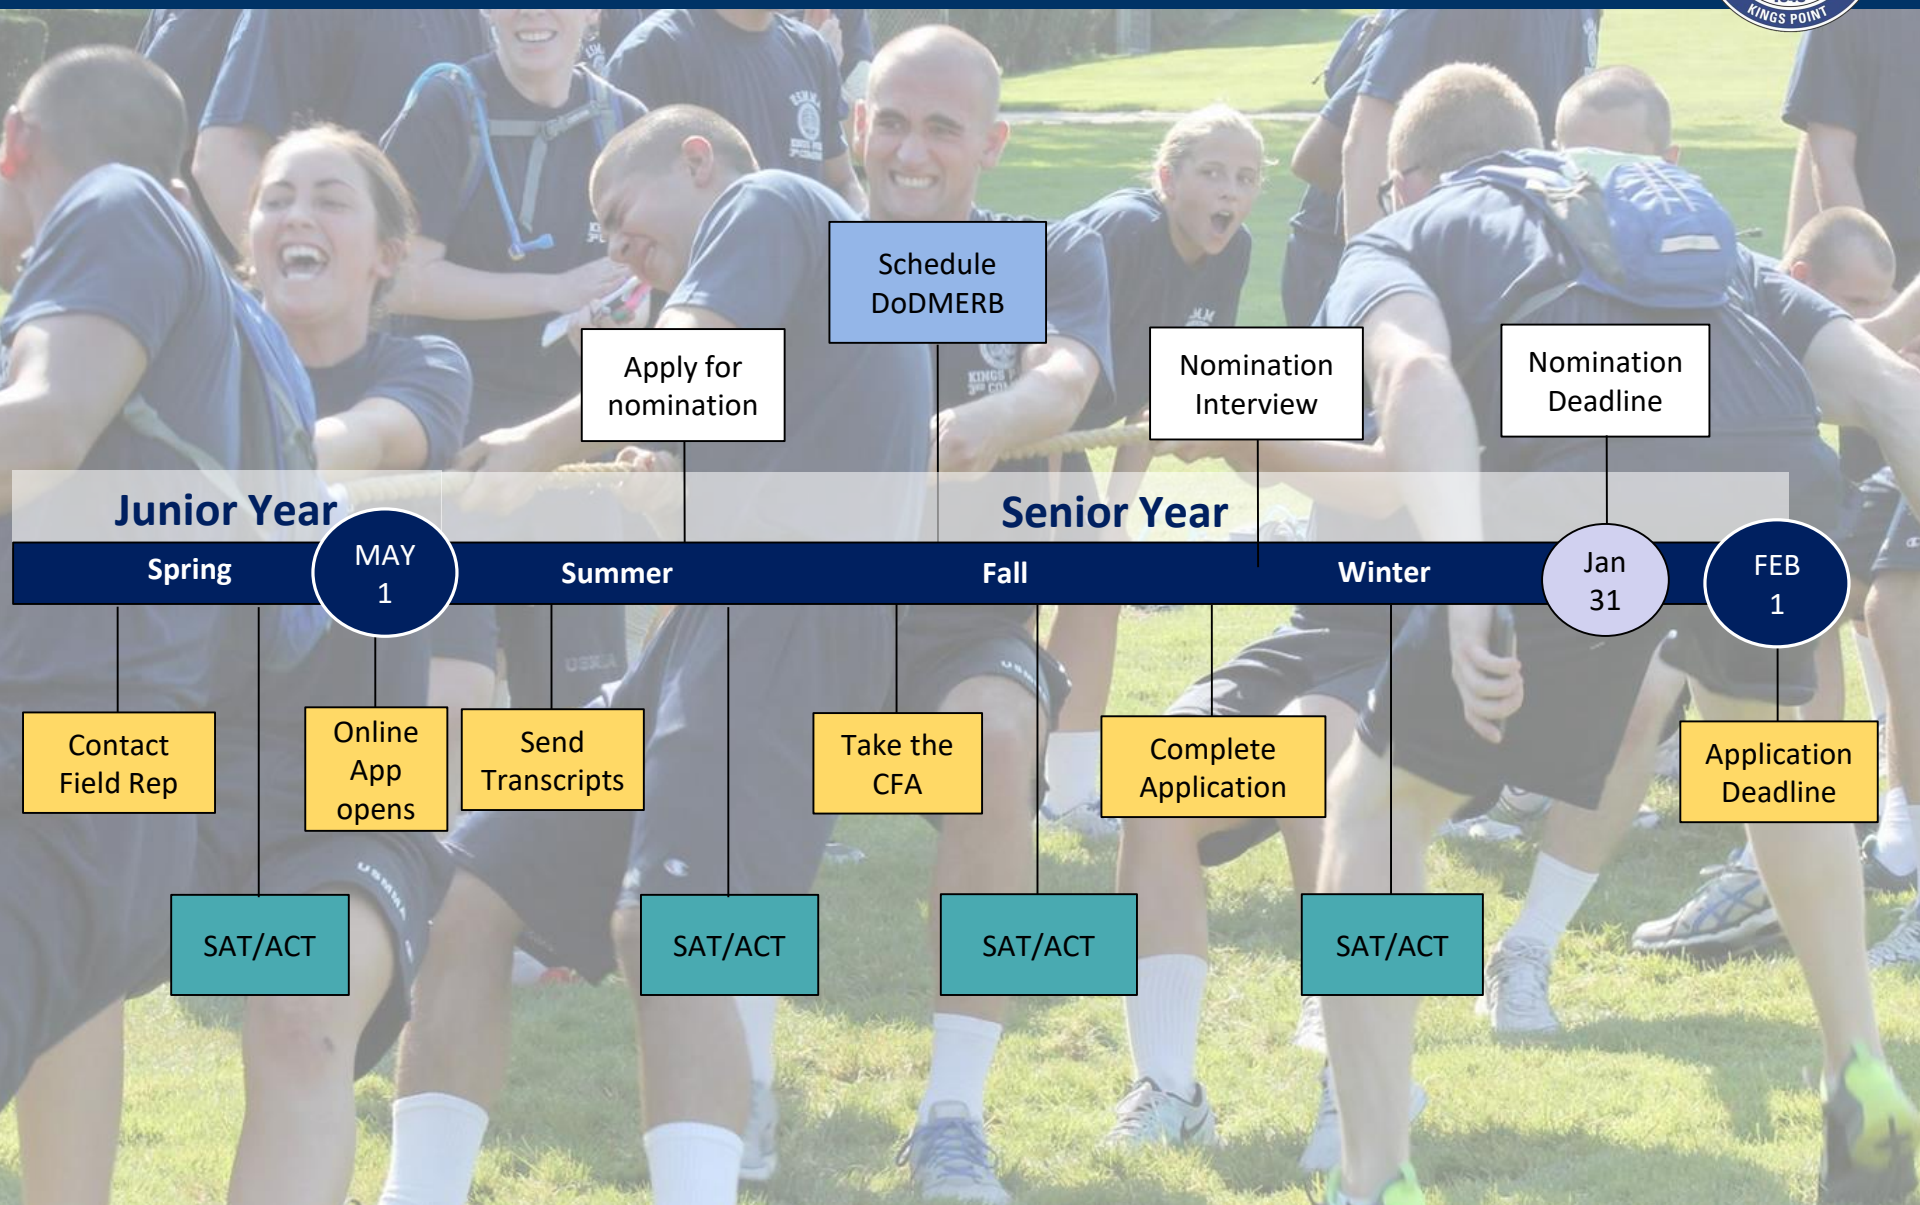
KINGS POINT

Schedule DoDMERB

Apply for nomination

Nomination Interview

Nomination Deadline

Junior Year

Senior Year

Spring

MAY 1

Summer

Fall

Winter

Jan 31

FEB 1

Contact Field Rep

Online App opens

Send Transcripts

Take the CFA

Complete Application

Application Deadline

SAT/ACT

SAT/ACT

SAT/ACT

SAT/ACT